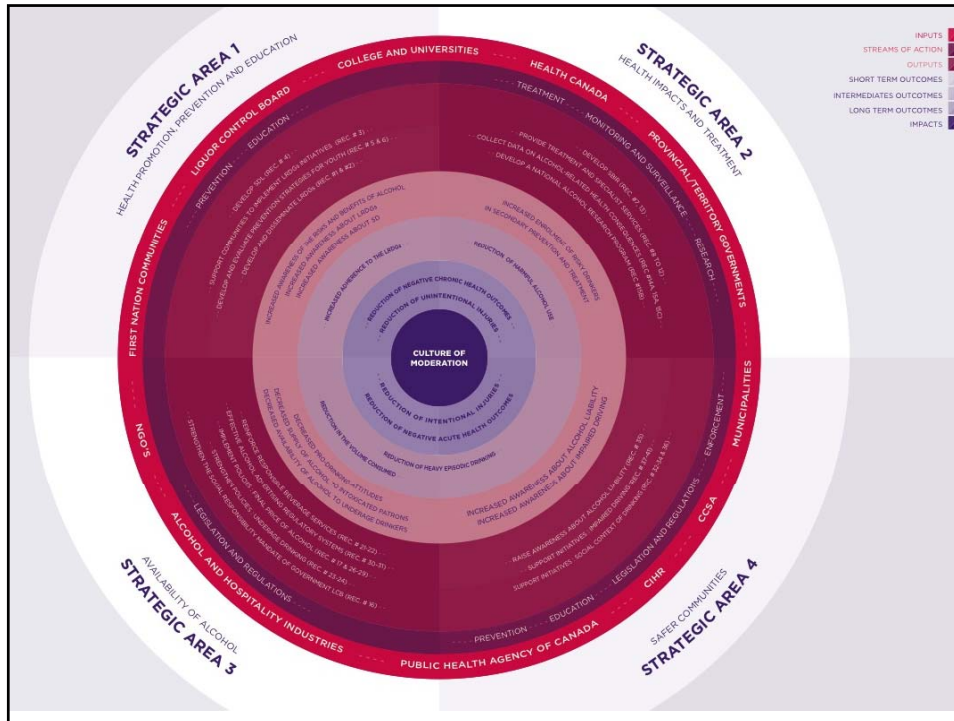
INPUTS
STREAMS OF ACTION
OUTPUTS
SHORT TERM OUTCOMES
INTERMEDIATES OUTCOMES
LONG TERM OUTCOMES
IMPACTS

STRATEGIC AREA 1
HEALTH PROMOTION, PREVENTION AND EDUCATION

STRATEGIC AREA 2
HEALTH IMPACTS AND TREATMENT

STRATEGIC AREA 3
AVAILABILITY OF ALCOHOL

STRATEGIC AREA 4
SAFER COMMUNITIES

COLLEGE AND UNIVERSITIES
HEALTH CANADA
PROVINCIAL/TERRITORY GOVERNMENTS
MUNICIPALITIES
CCSA
CIHR
PUBLIC HEALTH AGENCY OF CANADA
ALCOHOL AND HOSPITALITY INDUSTRIES
NGO'S
FIRST NATION COMMUNITIES
LIQUOR CONTROL BOARD

EDUCATION
PREVENTION
TREATMENT
MONITORING AND SURVEILLANCE
RESEARCH
ENFORCEMENT
LEGISLATION AND REGULATIONS
EDUCATION
PREVENTION
LEGISLATION AND REGULATIONS

DEVELOP SDL (REC. # 4)
SUPPORT COMMUNITIES TO IMPLEMENT LRDG INITIATIVES (REC. # 3)
DEVELOP AND EVALUATE PREVENTION STRATEGIES FOR YOUTH (REC. # 5 & 6)
DEVELOP AND DISSEMINATE LRDG (REC. # 1 & 2)

DEVELOP SBIR (REC. # 7-11)
PROVIDE TREATMENT AND SPECIALIST SERVICES (REC. # 8 TO 12)
COLLECT DATA ON ALCOHOL-RELATED HEALTH CONSEQUENCES (REC. # 14, 15A, 15C)
DEVELOP A NATIONAL ALCOHOL RESEARCH PROGRAM (REC. # 16B)

RAISE AWARENESS ABOUT ALCOHOL LIABILITY (REC. # 35)
SUPPORT INITIATIVES - IMPAIRED DRIVING (REC. # 37-41)
SUPPORT INITIATIVES - SOCIAL CONTEXT OF DRINKING (REC. # 32-34 & 36)

REINFORCE RESPONSIBLE BEVERAGE SERVICES (REC. # 22)
EFFECTIVE ALCOHOL ADVERTISING REGULATORY SYSTEMS (REC. # 30-31)
IMPLEMENT POLICY ON PRICE OF ALCOHOL (REC. # 17 & 26-29)
STRENGTHEN POLICIES - UNDERAGE DRINKING (REC. # 23-24)
STRENGTHEN THE SOCIAL RESPONSIBILITY MANDATE OF GOVERNMENT LCB (REC. # 18)

INCREASED AWARENESS OF THE RISKS AND BENEFITS OF ALCOHOL
INCREASED AWARENESS ABOUT LRDGs
INCREASED AWARENESS ABOUT SDL

INCREASED ENROLLMENT OF RISKY DRINKERS IN SECONDARY PREVENTION AND TREATMENT

INCREASED AWARENESS ABOUT ALCOHOL LIABILITY
INCREASED AWARENESS ABOUT IMPAIRED DRIVING

DECREASED PRO-DRINKING ATTITUDES
DECREASED SUPPLY OF ALCOHOL TO INTOXICATED PATRONS
DECREASED AVAILABILITY OF ALCOHOL TO UNDERAGE DRINKERS

INCREASED ADHERENCE TO THE LRDGs
REDUCTION OF HARMFUL ALCOHOL USE
REDUCTION OF HEAVY EPISODIC DRINKING
REDUCTION IN THE VOLUME CONSUMED

REDUCTION OF NEGATIVE CHRONIC HEALTH OUTCOMES
REDUCTION OF UNINTENTIONAL INJURIES
REDUCTION OF INTENTIONAL INJURIES
REDUCTION OF NEGATIVE ACUTE HEALTH OUTCOMES

CULTURE OF MODERATION